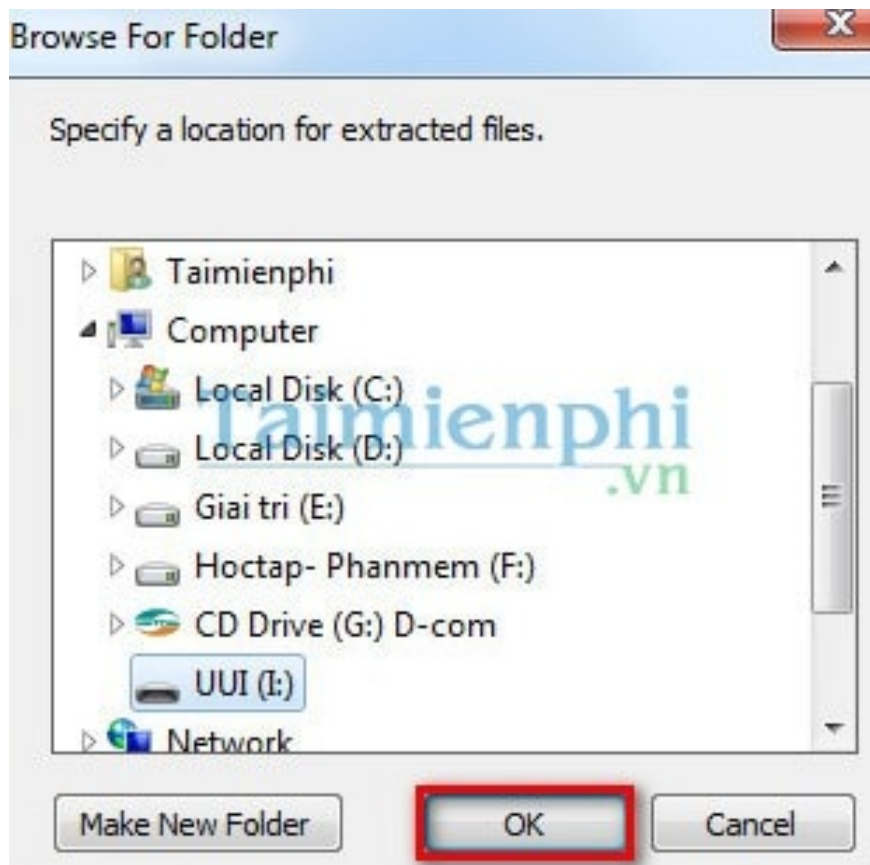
Browse For Folder

Specify a location for extracted files.

Taimienphi
Computer
Local Disk (C:)
Local Disk (D:)
Giai tri (E:)
Hoctap- Phanmem (F:)
CD Drive (G:) D-com
UUI (I:)
Network

Taimienphi
.vn

Make New Folder
OK
Cancel